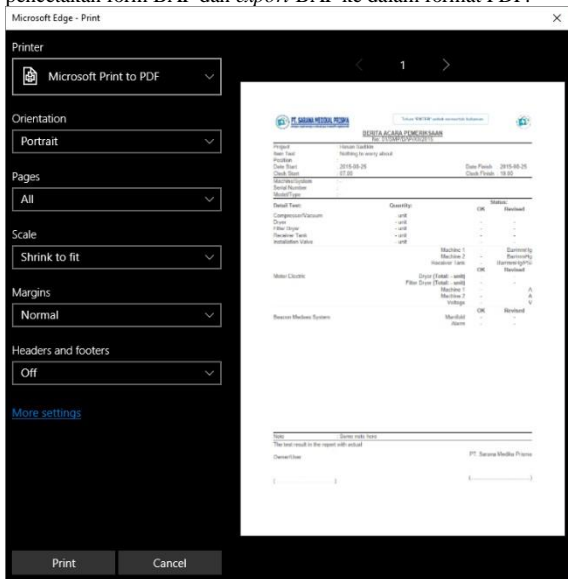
pencetakan form BAP dan export BAP ke dalam format PDF.

Microsoft Edge - Print

Printer

Microsoft Print to PDF

Orientation

Portrait

Pages

All

Scale

Shrink to fit

Margins

Normal

Headers and footers

Off

More settings

Print

Cancel

1

PT. SARANA MEDIKAL PRISMA

BERITA ACARA PEMERIKSAAN

Project
Item Test
Position
Date Start
Clock Start
Machine/System
Serial Number
Model/Type

Hasan Sadikin
Nothing to worry about
2015-08-25
07.00

Date Finish 2015-08-25
Clock Finish 16.00

Detail Test:
Compressor/Vacuum
Dryer
Filter Dryer
Receiver Tank
Installation Valve

Quantity:
- unit
- unit
- unit
- unit
- unit

Status:
OK Revised

Machine 1
Machine 2
Receiver Tank

Water Cloudds
Dryer (Total : - unit)
Filter Dryer (Total : - unit)
Machine 1
Machine 2
Voltage

OK Revised

Beacon Medaes System
Manifold
Alarm

OK Revised

Note
Some note here
The test result in the report with actual

Owner/User

PT. Sarana Medika Prisma